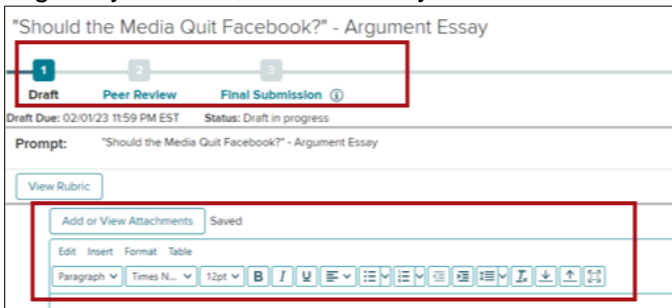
"Should the Media Quit Facebook?" - Argument Essay

1 Draft
2 Peer Review
3 Final Submission ⓘ

Draft Due: 02/01/23 11:59 PM EST Status: Draft in progress

Prompt: "Should the Media Quit Facebook?" - Argument Essay

View Rubric

Add or View Attachments Saved

Edit Insert Format Table

Paragraph Times N... 12pt B I U